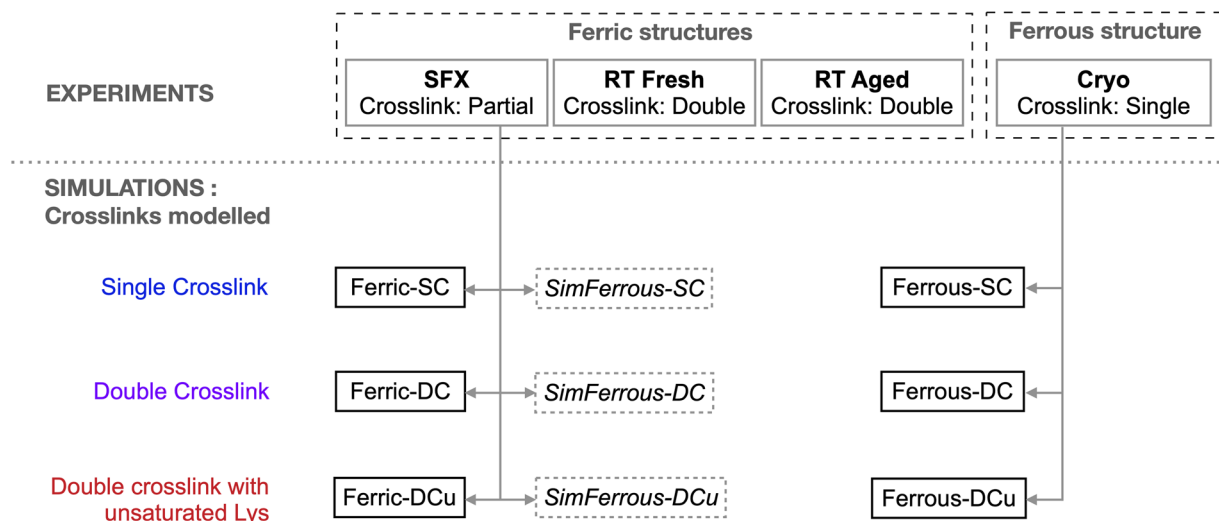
Ferric structures

Ferrous structure

EXPERIMENTS

SFX
Crosslink: Partial

RT Fresh
Crosslink: Double

RT Aged
Crosslink: Double

Cryo
Crosslink: Single

SIMULATIONS :
Crosslinks modelled

Single Crosslink

Ferric-SC

SimFerrous-SC

Ferrous-SC

Double Crosslink

Ferric-DC

SimFerrous-DC

Ferrous-DC

Double crosslink with unsaturated Lvs

Ferric-DCu

SimFerrous-DCu

Ferrous-DCu